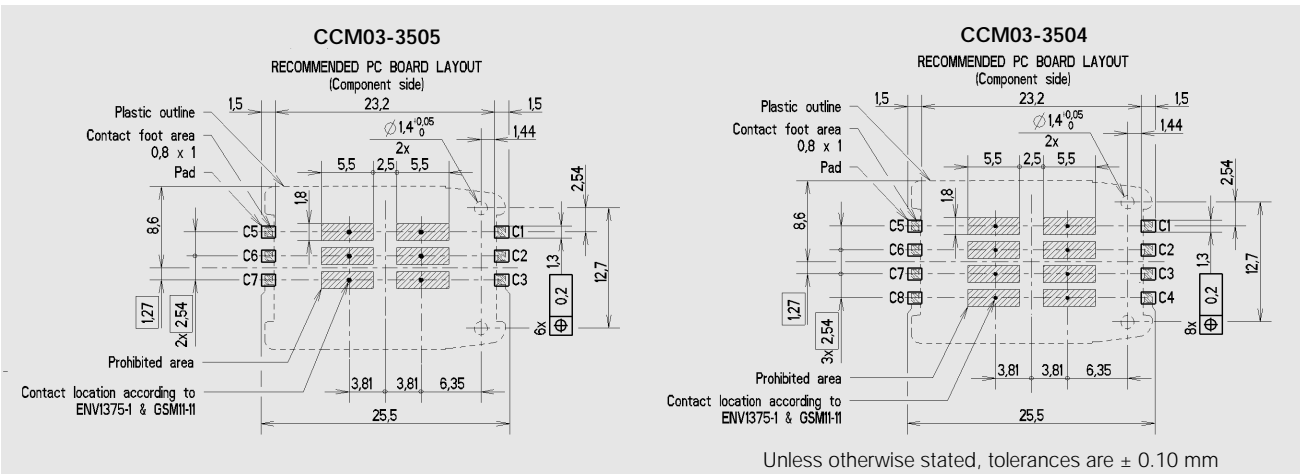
CCM03-3505

RECOMMENDED PC BOARD LAYOUT
(Component side)

Plastic outline
Contact foot area
0,8 x 1
Pad

1,5
23,2
1,5
$\varnothing 1,4^{+0,05}_{0}$
1,44
2x
5,5
2,5
5,5
2,54
1,8
8,6
C5
C1
C6
C2
C7
C3
1,3
12,7
0,2
6x
1,27
2x 2,54

Prohibited area

Contact location according to
ENV1375-1 & GSM11-11

3,81
3,81
6,35
25,5

CCM03-3504

RECOMMENDED PC BOARD LAYOUT
(Component side)

Plastic outline
Contact foot area
0,8 x 1
Pad

1,5
23,2
1,5
$\varnothing 1,4^{+0,05}_{0}$
1,44
2x
5,5
2,5
5,5
2,54
1,8
8,6
C5
C1
C6
C2
C7
C3
C8
C4
1,3
12,7
0,2
8x
1,27
3x 2,54

Prohibited area

Contact location according to
ENV1375-1 & GSM11-11

3,81
3,81
6,35
25,5

Unless otherwise stated, tolerances are ± 0.10 mm